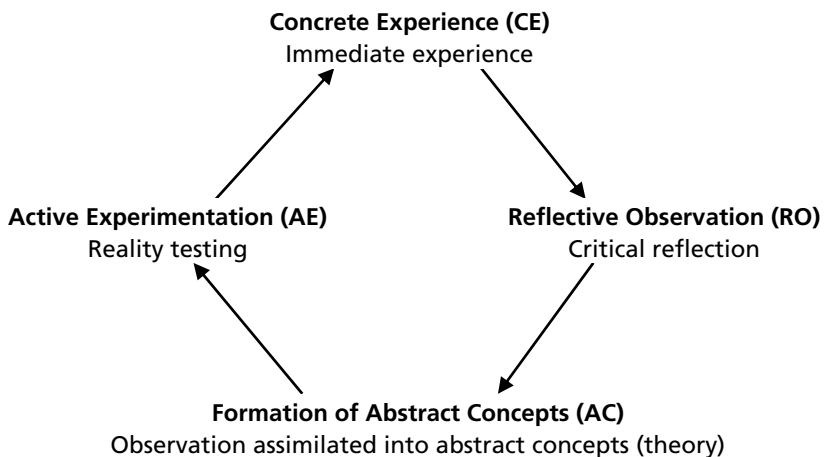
**Concrete Experience (CE)**
Immediate experience

**Active Experimentation (AE)**
Reality testing

**Reflective Observation (RO)**
Critical reflection

**Formation of Abstract Concepts (AC)**
Observation assimilated into abstract concepts (theory)